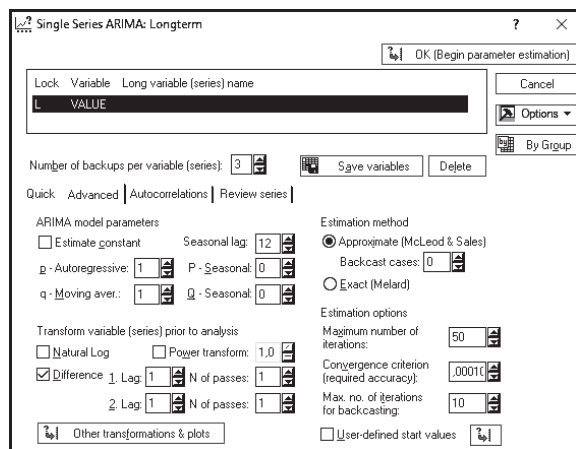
Single Series ARIMA: Longterm

?

×

OK (Begin parameter estimation)

Cancel

Options ▾

By Group

| Lock | Variable | Long variable (series) name |
|---|---|---|
| L | VALUE | |

Number of backups per variable (series): 3

Save variables

Delete

Quick | Advanced | Autocorrelations | Review series

ARIMA model parameters

Estimate constant

Seasonal lag: 12

p - Autoregressive: 1

P - Seasonal: 0

q - Moving aver.: 1

Q - Seasonal: 0

Transform variable (series) prior to analysis

Natural Log

Power transform: 1,0

Difference 1. Lag: 1 N of passes: 1

2. Lag: 1 N of passes: 1

Other transformations & plots

Estimation method

Approximate (McLeod & Sales)

Backcast cases: 0

Exact (Melard)

Estimation options

Maximum number of iterations: 50

Convergence criterion (required accuracy): ,0001(

Max. no. of iterations for backcasting: 10

User-defined start values